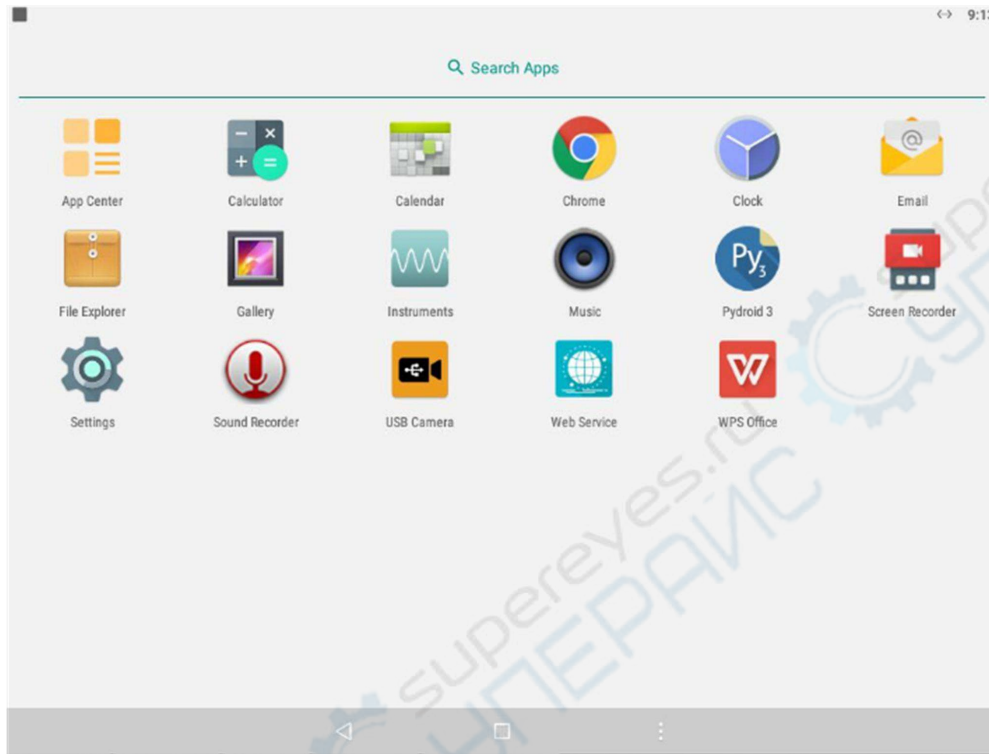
9:1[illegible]

Search Apps

App Center
Calculator
Calendar
Chrome
Clock
Email

File Explorer
Gallery
Instruments
Music
Pydroid 3
Screen Recorder

Settings
Sound Recorder
USB Camera
Web Service
WPS Office

supereyes.ru
СУПЕРАЙС